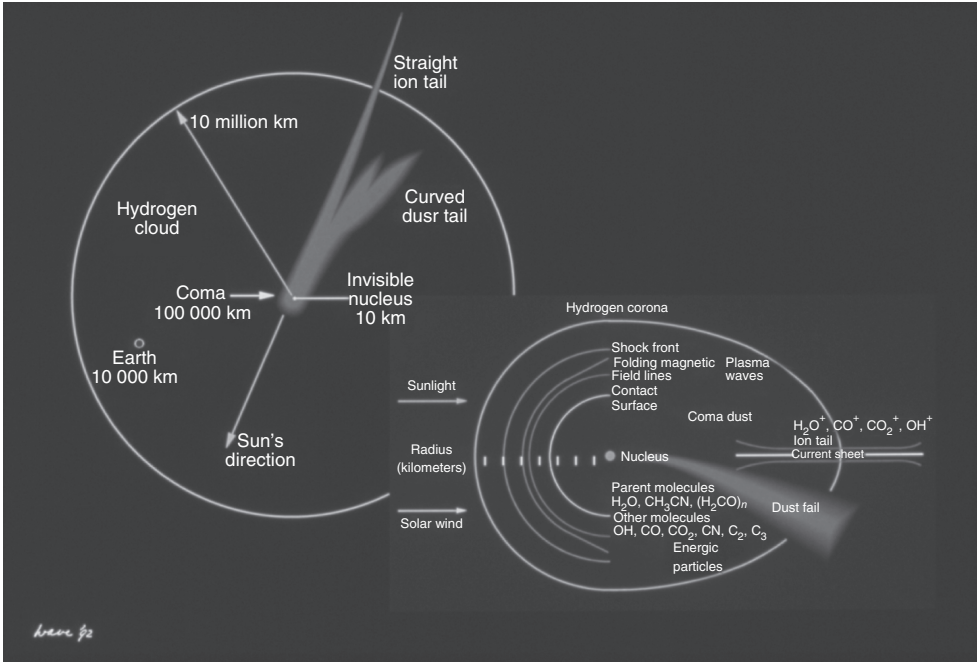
Straight ion tail

10 million km

Hydrogen cloud

Curved dusr tail

Coma 100 000 km

Invisible nucleus 10 km

Earth 10 000 km

Sun's direction

Hydrogen corona

Shock front
Folding magnetic
Field lines
Contact
Surface

Plasma waves

Sunlight

Coma dust

$H_2O^+$, $CO^+$, $CO_2^+$, $OH^+$
Ion tail
Current sheet

Radius (kilometers)

Nucleus

Parent molecules
$H_2O$, $CH_3CN$, $(H_2CO)_n$
Other molecules
OH, CO, $CO_2$, CN, $C_2$, $C_3$

Dust fail

Solar wind

Energic particles

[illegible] 92